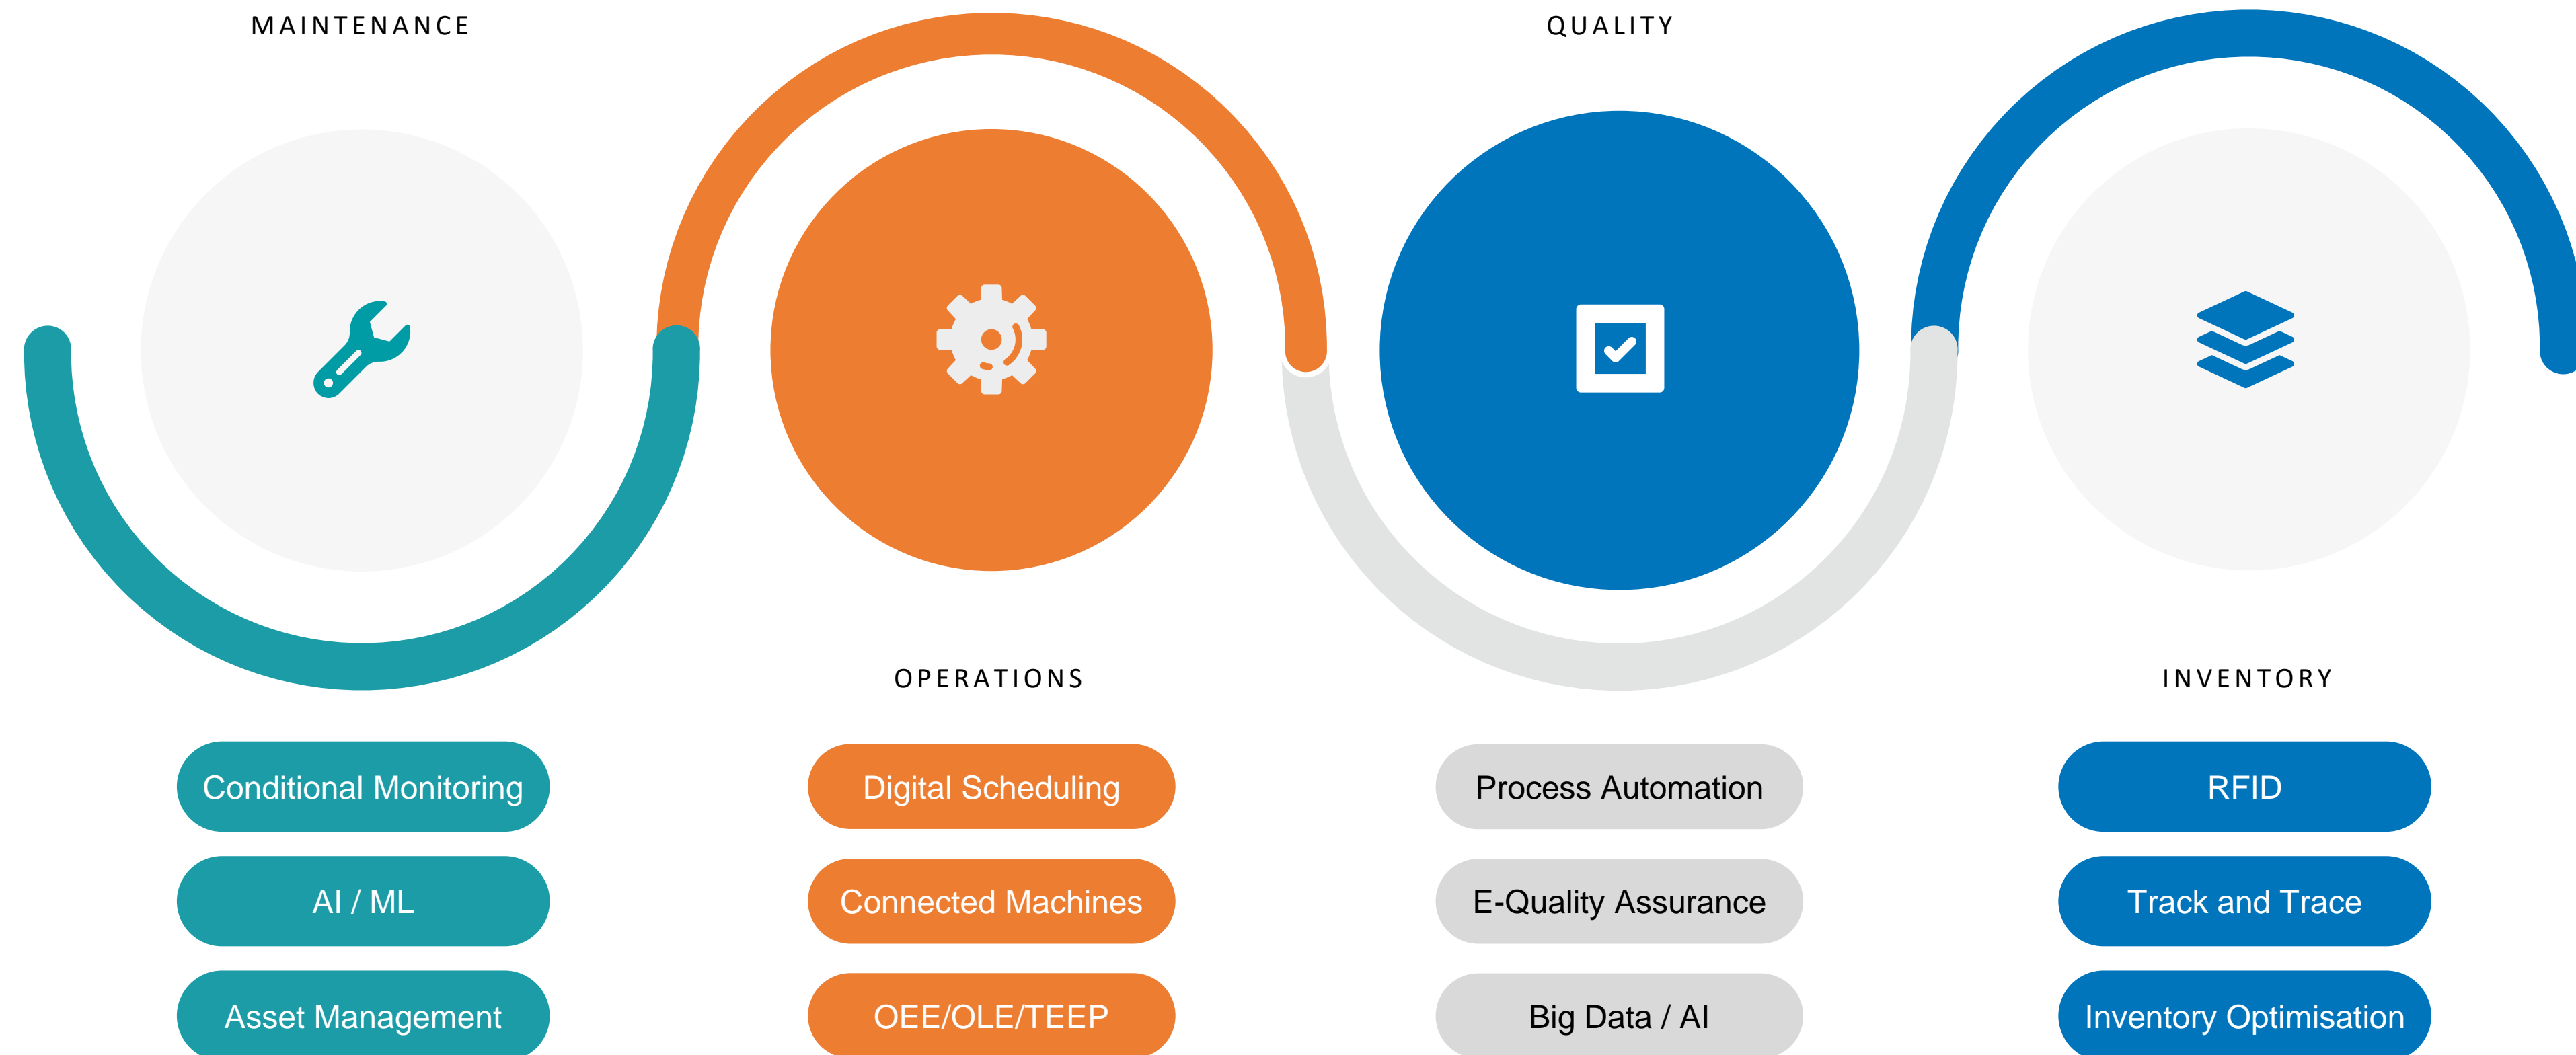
MAINTENANCE

QUALITY

OPERATIONS

INVENTORY

Conditional Monitoring

AI / ML

Asset Management

Digital Scheduling

Connected Machines

OEE/OLE/TEEP

Process Automation

E-Quality Assurance

Big Data / AI

RFID

Track and Trace

Inventory Optimisation